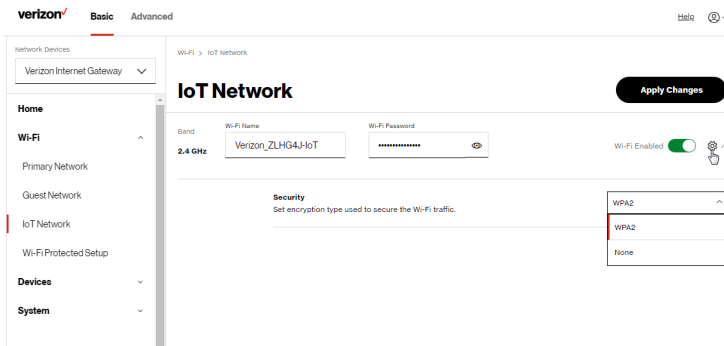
verizon✓ Basic Advanced

Help

Network Devices

Verizon Internet Gateway

Home

Wi-Fi

Primary Network

Guest Network

IoT Network

Wi-Fi Protected Setup

Devices

System

Wi-Fi > IoT Network

IoT Network

Apply Changes

Band

2.4 GHz

Wi-Fi Name

Verizon_ZLHG4J-IoT

Wi-Fi Password

••••••••••••••••

Wi-Fi Enabled

Security

Set encryption type used to secure the Wi-Fi traffic.

WPA2

WPA2

None